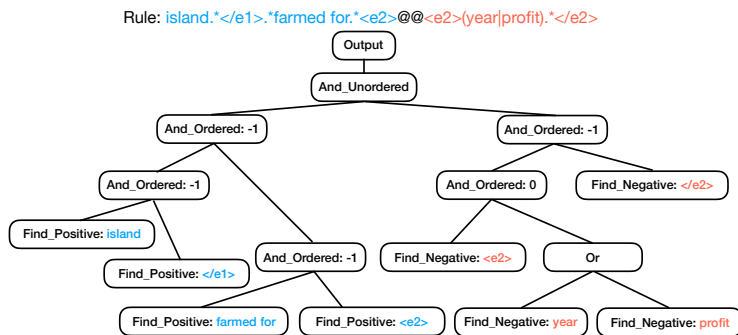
Rule: island.*</e1>.*farmed for.*<e2>@@<e2>(year|profit).*</e2>

Output

And_Unordered

And_Ordered: -1

And_Ordered: -1

And_Ordered: -1

Find_Positive: island

Find_Positive: </e1>

And_Ordered: -1

Find_Positive: farmed for

Find_Positive: <e2>

And_Ordered: 0

Find_Negative: </e2>

Find_Negative: <e2>

Or

Find_Negative: year

Find_Negative: profit